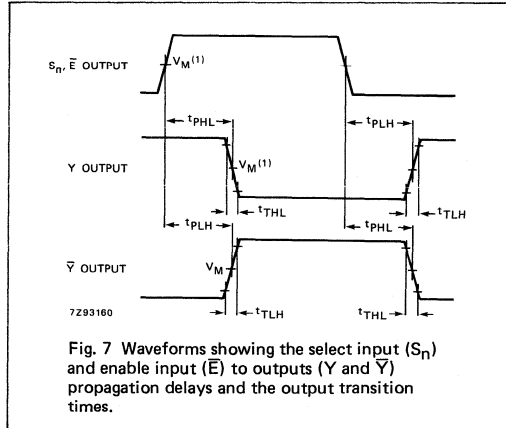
$S_n$, $\overline{E}$ OUTPUT

$V_M^{(1)}$

$t_{PHL}$

$t_{PLH}$

Y OUTPUT

$V_M^{(1)}$

$t_{THL}$

$t_{TLH}$

$t_{PLH}$

$t_{PHL}$

$\overline{Y}$ OUTPUT

$V_M$

7Z93160

$t_{TLH}$

$t_{THL}$

Fig. 7 Waveforms showing the select input ($S_n$) and enable input ($\overline{E}$) to outputs (Y and $\overline{Y}$) propagation delays and the output transition times.